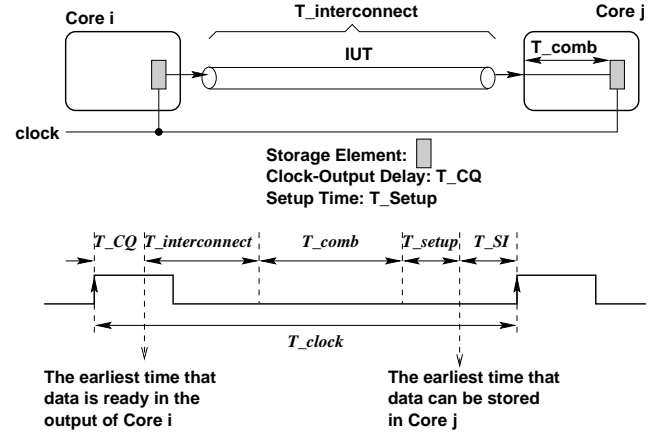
Core i

T_interconnect

Core j

IUT

T_comb

clock

Storage Element:
Clock-Output Delay: T_CQ
Setup Time: T_Setup

T_CQ | T_interconnect | T_comb | T_setup | T_SI

T_clock

The earliest time that data is ready in the output of Core i

The earliest time that data can be stored in Core j